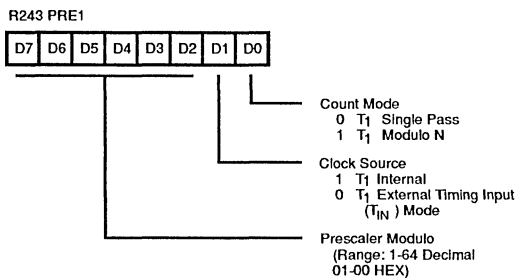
R243 PRE1

| D7 | D6 | D5 | D4 | D3 | D2 | D1 | D0 |
|---|---|---|---|---|---|---|---|

Count Mode
0 $T_1$ Single Pass
1 $T_1$ Modulo N

Clock Source
1 $T_1$ Internal
0 $T_1$ External Timing Input ($T_{IN}$) Mode

Prescaler Modulo
(Range: 1-64 Decimal 01-00 HEX)